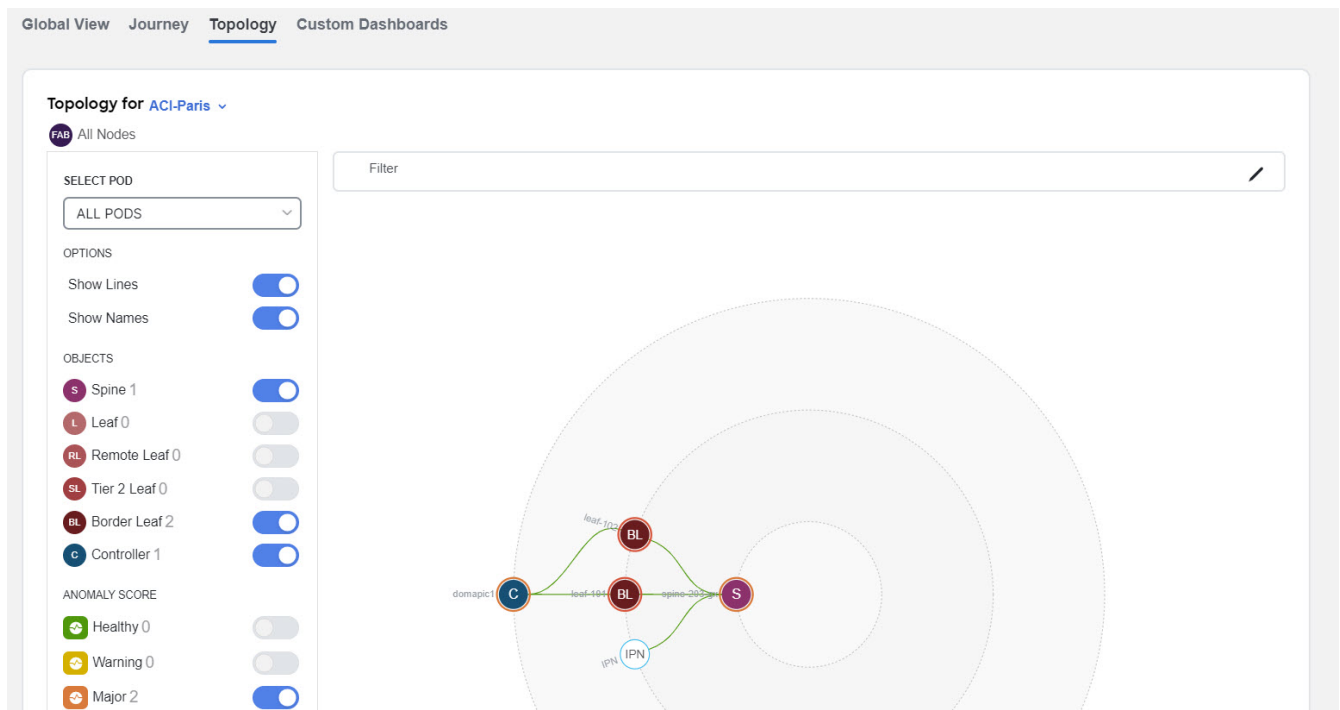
Global View Journey Topology Custom Dashboards

Topology for ACI-Paris

FAB All Nodes

SELECT POD

ALL PODS

OPTIONS

Show Lines

Show Names

OBJECTS

S Spine 1

L Leaf 0

RL Remote Leaf 0

SL Tier 2 Leaf 0

BL Border Leaf 2

C Controller 1

ANOMALY SCORE

Healthy 0

Warning 0

Major 2

Filter

leaf-102

BL

domapic1

C

leaf-101

BL

spine-201

S

IPN

IPN